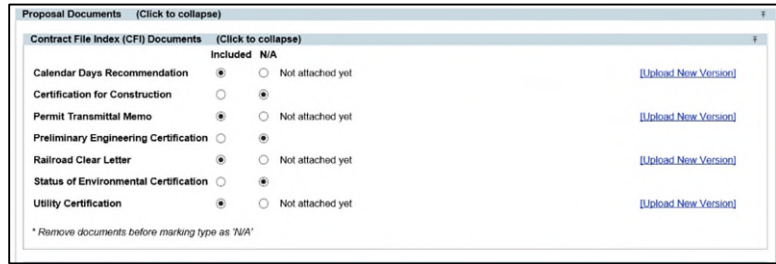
Proposal Documents (Click to collapse)

Contract File Index (CFI) Documents (Click to collapse)

| | Included | N/A | | |
|---|---|---|---|---|
| Calendar Days Recommendation | ◉ | ○ | Not attached yet | [Upload New Version] |
| Certification for Construction | ○ | ◉ | | |
| Permit Transmittal Memo | ◉ | ○ | Not attached yet | [Upload New Version] |
| Preliminary Engineering Certification | ○ | ◉ | | |
| Railroad Clear Letter | ◉ | ○ | Not attached yet | [Upload New Version] |
| Status of Environmental Certification | ○ | ◉ | | |
| Utility Certification | ◉ | ○ | Not attached yet | [Upload New Version] |

* Remove documents before marking type as 'N/A'